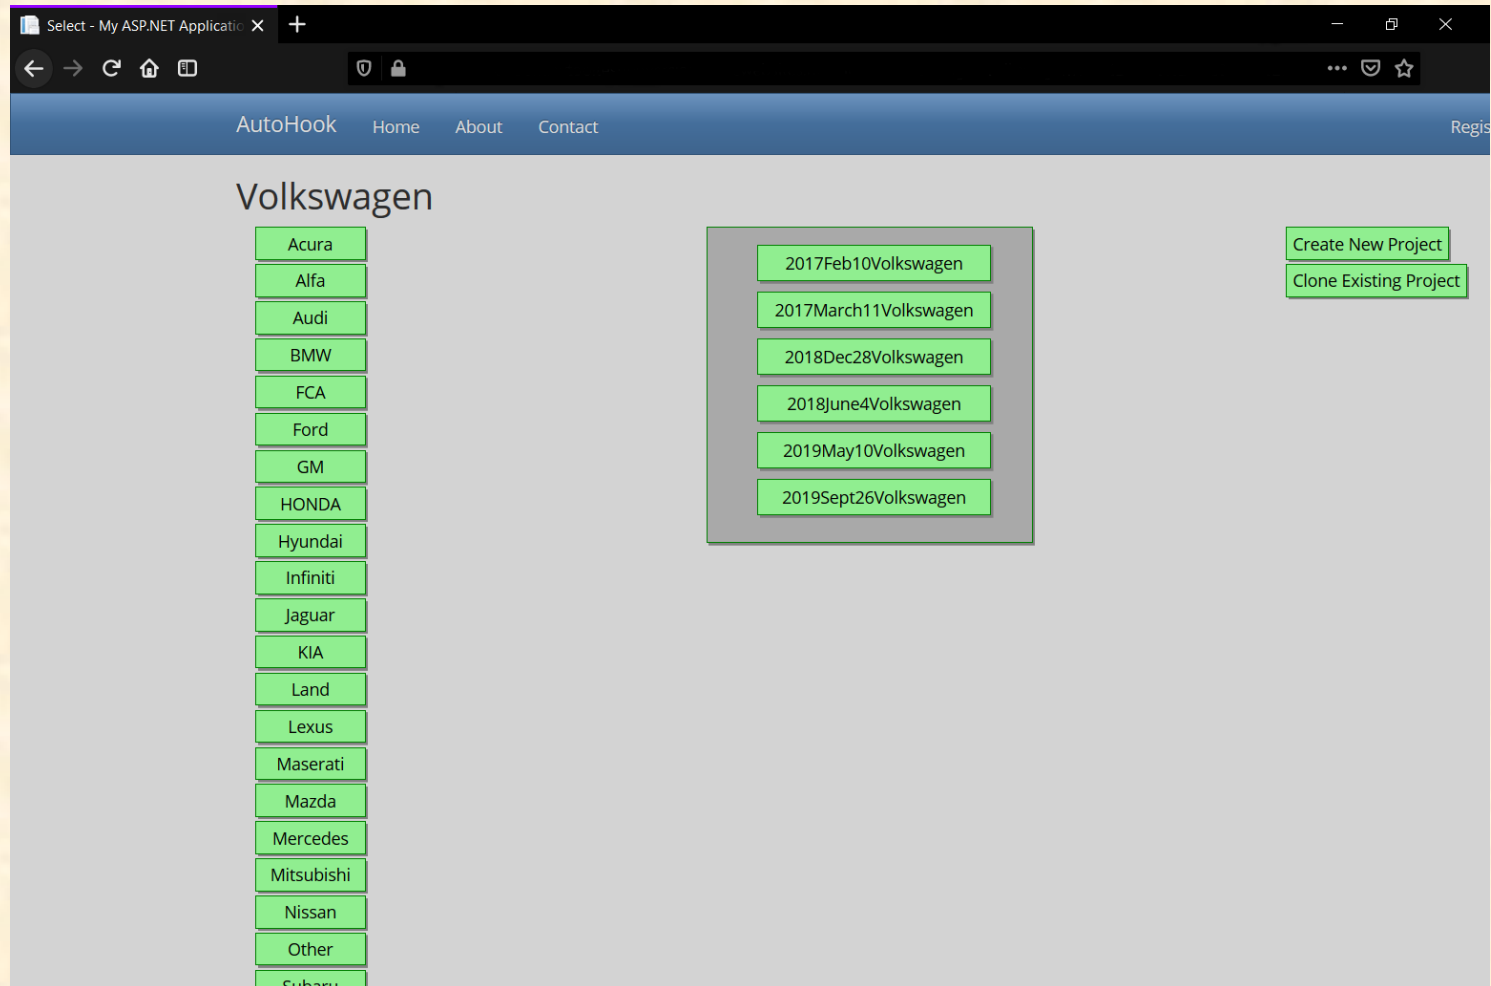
Select - My ASP.NET Applicatio

AutoHook Home About Contact Regis

Volkswagen

Acura
Alfa
Audi
BMW
FCA
Ford
GM
HONDA
Hyundai
Infiniti
Jaguar
KIA
Land
Lexus
Maserati
Mazda
Mercedes
Mitsubishi
Nissan
Other
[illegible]

2017Feb10Volkswagen
2017March11Volkswagen
2018Dec28Volkswagen
2018June4Volkswagen
2019May10Volkswagen
2019Sept26Volkswagen

Create New Project
Clone Existing Project